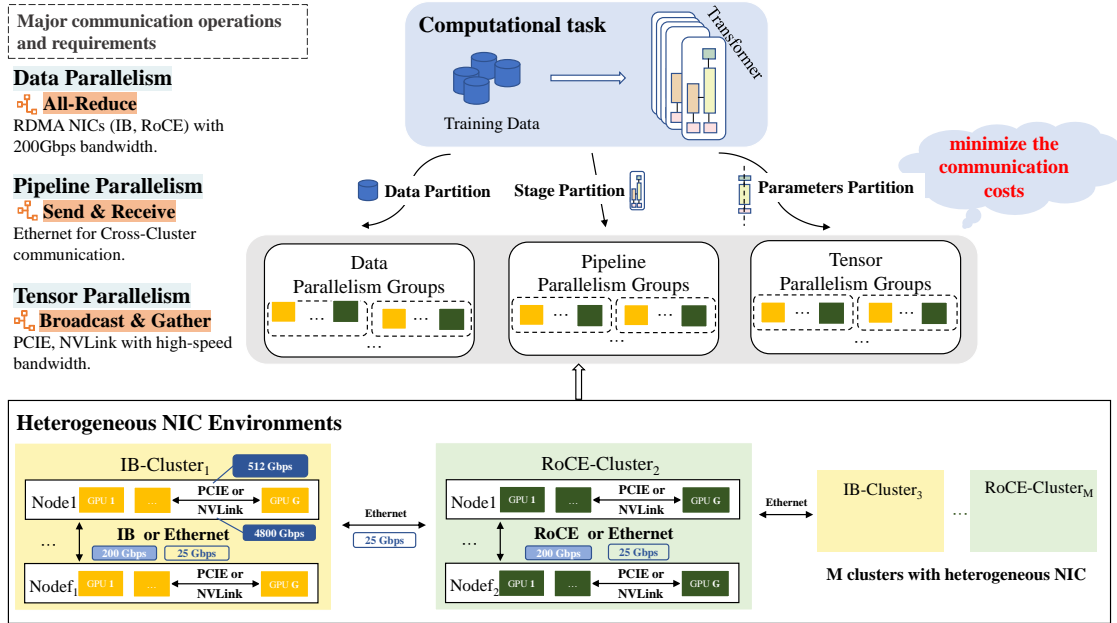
Major communication operations and requirements

Data Parallelism
All-Reduce
RDMA NICs (IB, RoCE) with 200Gbps bandwidth.

Pipeline Parallelism
Send & Receive
Ethernet for Cross-Cluster communication.

Tensor Parallelism
Broadcast & Gather
PCIE, NVLink with high-speed bandwidth.

Computational task
Training Data
Transformer

minimize the communication costs

Data Partition
Stage Partition
Parameters Partition

Data Parallelism Groups
… …

Pipeline Parallelism Groups
… …

Tensor Parallelism Groups
… …

Heterogeneous NIC Environments

IB-Cluster$_1$
512 Gbps
Node1 GPU 1 … PCIE or NVLink GPU G
4800 Gbps
IB or Ethernet
…
200 Gbps
25 Gbps
Nodef$_1$ GPU 1 … PCIE or NVLink GPU G

Ethernet
25 Gbps

RoCE-Cluster$_2$
Node1 GPU 1 … PCIE or NVLink GPU G
RoCE or Ethernet
…
200 Gbps
25 Gbps
Nodef$_2$ GPU 1 … PCIE or NVLink GPU G

Ethernet

IB-Cluster$_3$
…
RoCE-Cluster$_M$

M clusters with heterogeneous NIC